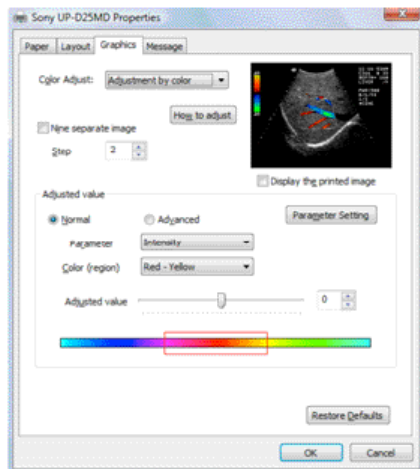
Sony UP-D25MD Properties

Paper Layout Graphics Message

Color Adjust: Adjustment by color

How to adjust

Nine separate image

Step 2

Display the printed image

Adjusted value

Normal Advanced

Parameter Setting

Parameter Intensity

Color (region) Red - Yellow

Adjusted value 0

Restore Defaults

OK Cancel